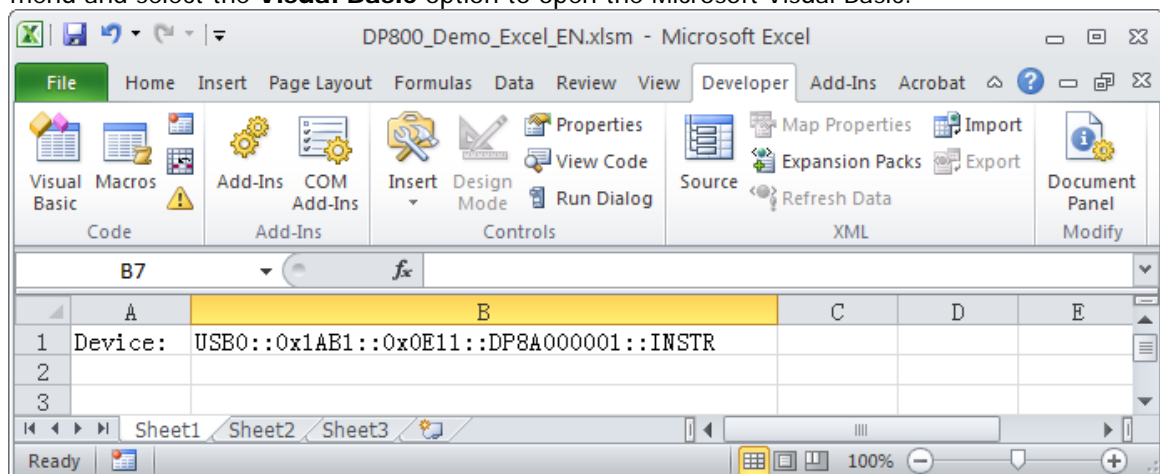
menu and select the Visual Basic option to open the Microsoft Visual Basic.

DP800_Demo_Excel_EN.xlsm - Microsoft Excel

File Home Insert Page Layout Formulas Data Review View Developer Add-Ins Acrobat

Visual Basic
Macros
Code
Add-Ins
COM Add-Ins
Add-Ins
Insert
Design Mode
Properties
View Code
Run Dialog
Controls
Source
Map Properties
Expansion Packs
Refresh Data
Import
Export
XML
Document Panel
Modify

B7

$f_x$

| | A | B | C | D | E |
|---|---|---|---|---|---|
| 1 | Device: | USB0::0x1AB1::0x0E11::DP8A000001::INSTR | | | |
| 2 | | | | | |
| 3 | | | | | |

Sheet1 Sheet2 Sheet3

Ready

100%